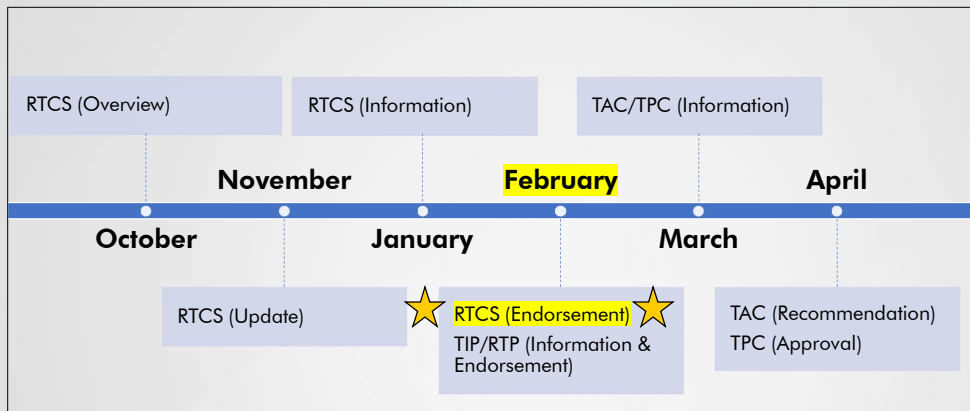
RTCS (Overview)

RTCS (Information)

TAC/TPC (Information)

November

February

April

October

January

March

RTCS (Update)

RTCS (Endorsement)
TIP/RTP (Information & Endorsement)

TAC (Recommendation)
TPC (Approval)